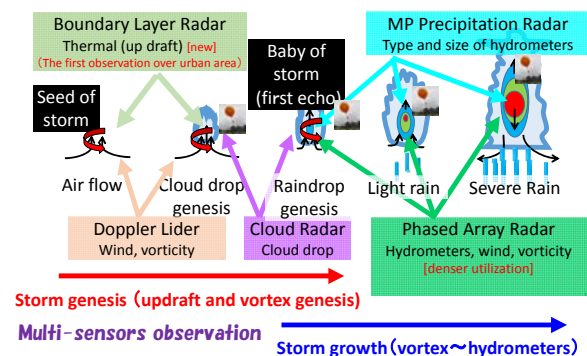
Boundary Layer Radar
Thermal (up draft) [new]
(The first observation over urban area)

MP Precipitation Radar
Type and size of hydrometers

Baby of storm (first echo)

Seed of storm

Air flow

Cloud drop genesis

Raindrop genesis

Light rain

Severe Rain

Doppler Lider
Wind, vorticity

Cloud Radar
Cloud drop

Phased Array Radar
Hydrometers, wind, vorticity
[denser utilization]

Storm genesis (updraft and vortex genesis)

Multi-sensors observation

Storm growth (vortex〜hydrometers)